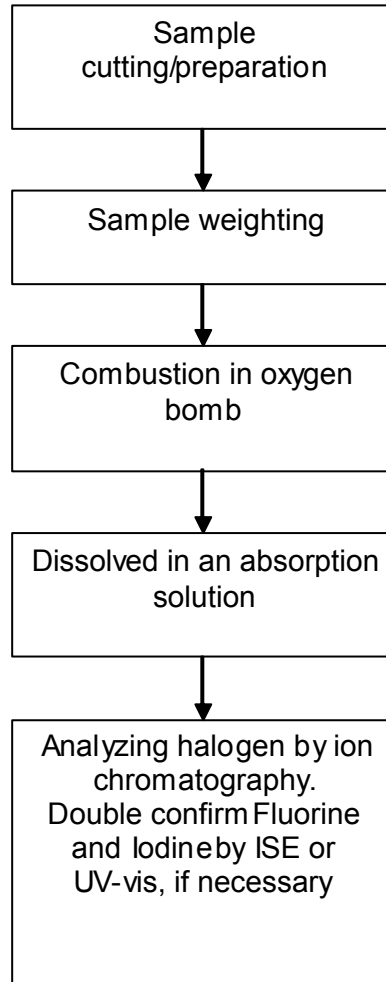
Sample cutting/preparation

Sample weighting

Combustion in oxygen bomb

Dissolved in an absorption solution

Analyzing halogen by ion chromatography. Double confirm Fluorine and Iodine by ISE or UV-vis, if necessary